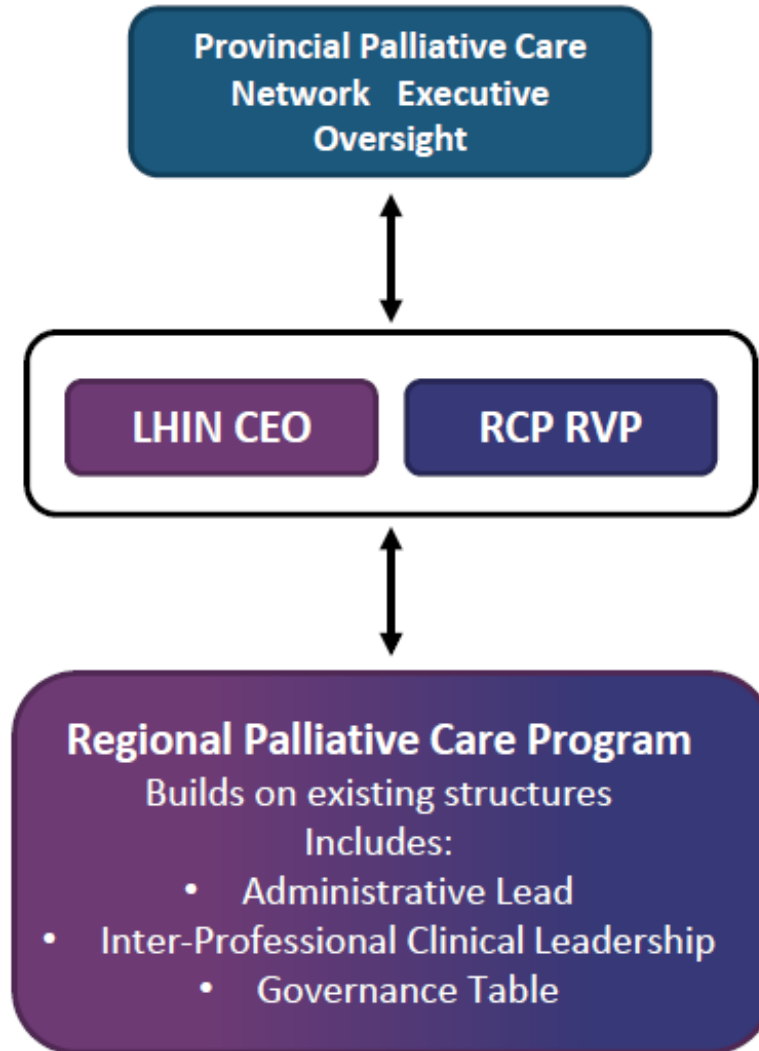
Provincial Palliative Care Network Executive Oversight

LHIN CEO

RCP RVP

Regional Palliative Care Program
Builds on existing structures
Includes:
• Administrative Lead
• Inter-Professional Clinical Leadership
• Governance Table